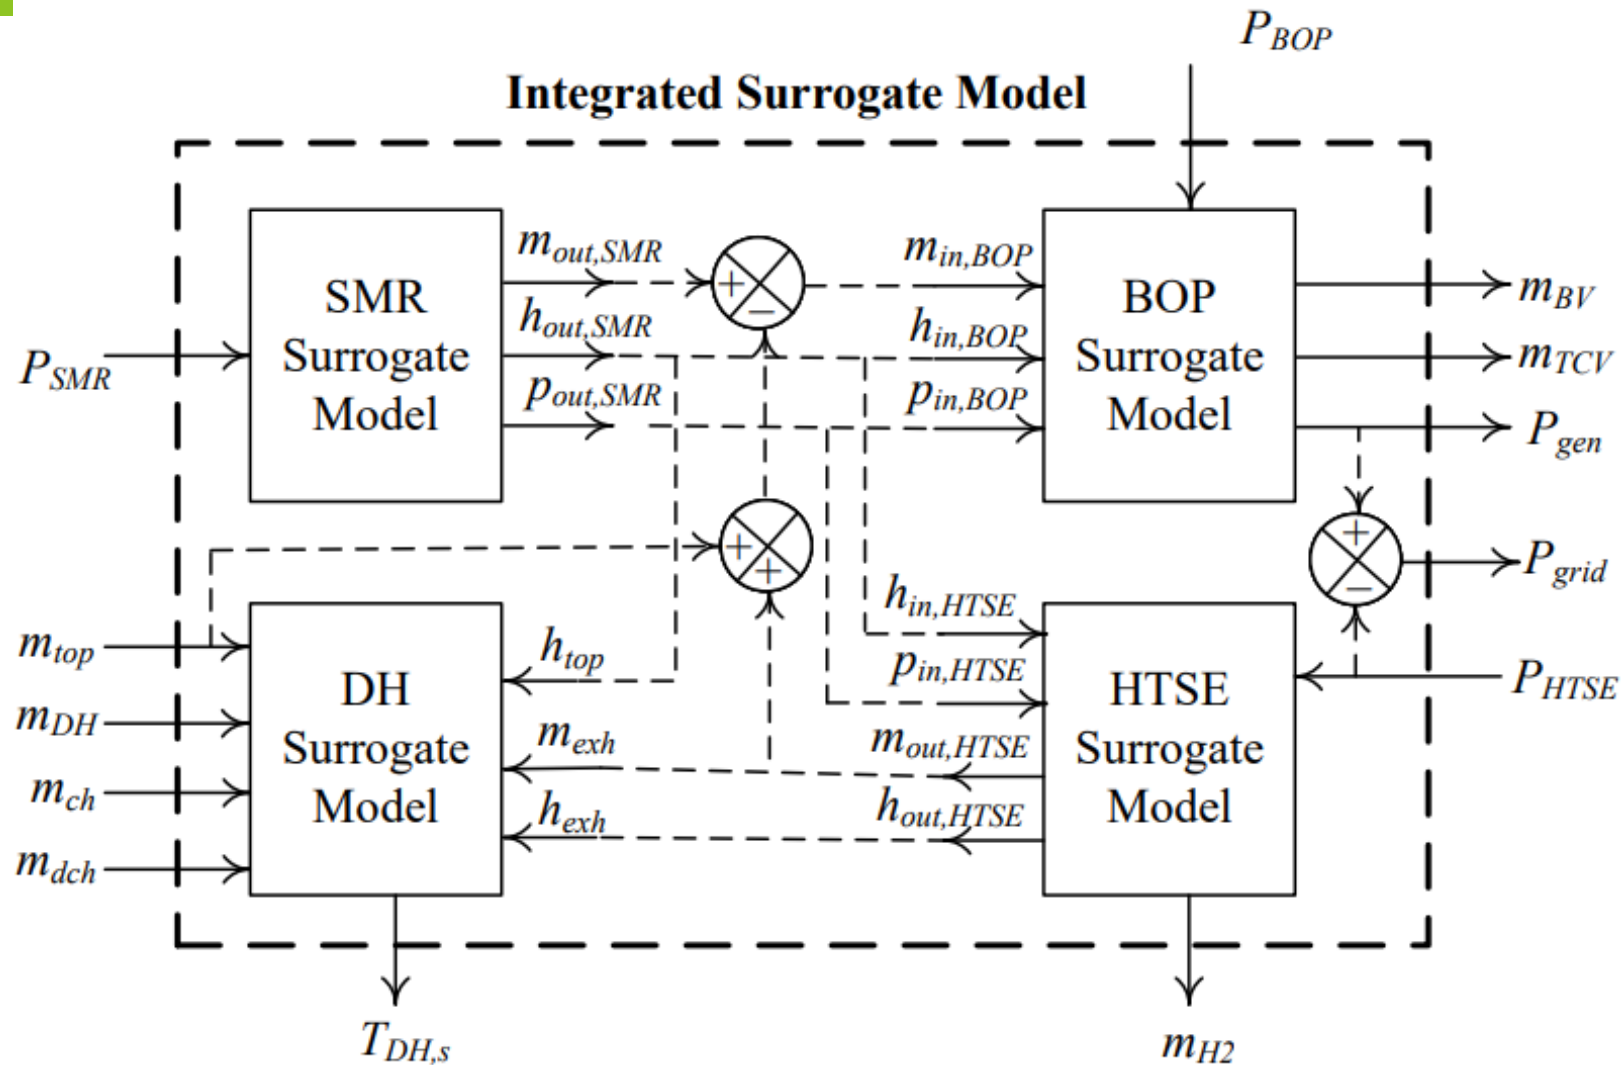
$P_{BOP}$

Integrated Surrogate Model

SMR Surrogate Model

$P_{SMR}$

$m_{out,SMR}$

$h_{out,SMR}$

$p_{out,SMR}$

+

−

$m_{in,BOP}$

$h_{in,BOP}$

$p_{in,BOP}$

BOP Surrogate Model

$m_{BV}$

$m_{TCV}$

$P_{gen}$

+

+

+

−

$P_{grid}$

$m_{top}$

$m_{DH}$

$m_{ch}$

$m_{dch}$

DH Surrogate Model

$h_{top}$

$m_{exh}$

$h_{exh}$

$h_{in,HTSE}$

$p_{in,HTSE}$

$m_{out,HTSE}$

$h_{out,HTSE}$

HTSE Surrogate Model

$P_{HTSE}$

$T_{DH,s}$

$m_{H2}$